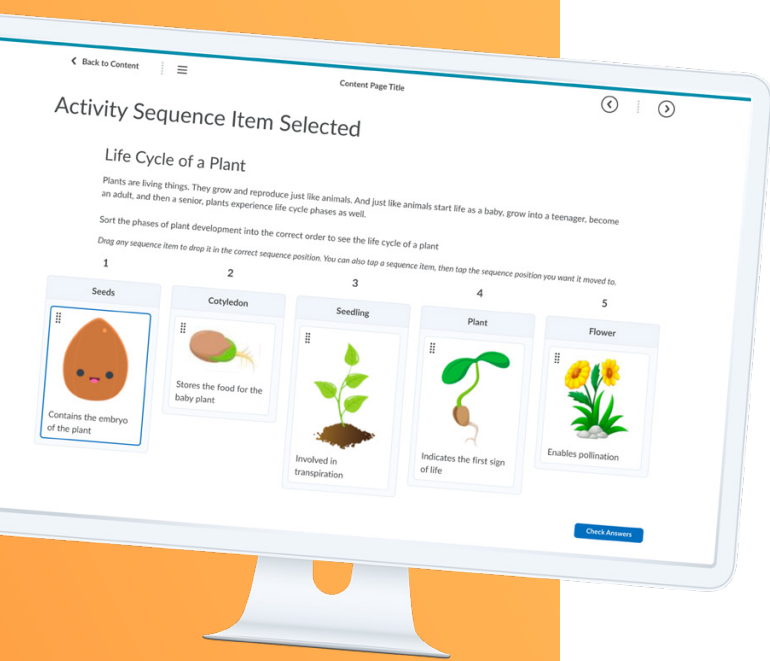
Back to Content

Content Page Title

Activity Sequence Item Selected

Life Cycle of a Plant

Plants are living things. They grow and reproduce just like animals. And just like animals start life as a baby, grow into a teenager, become an adult, and then a senior, plants experience life cycle phases as well.

Sort the phases of plant development into the correct order to see the life cycle of a plant

Drag any sequence item to drop it in the correct sequence position. You can also tap a sequence item, then tap the sequence position you want it moved to.

1

Seeds

Contains the embryo of the plant

2

Cotyledon

Stores the food for the baby plant

3

Seedling

Involved in transpiration

4

Plant

Indicates the first sign of life

5

Flower

Enables pollination

Check Answers